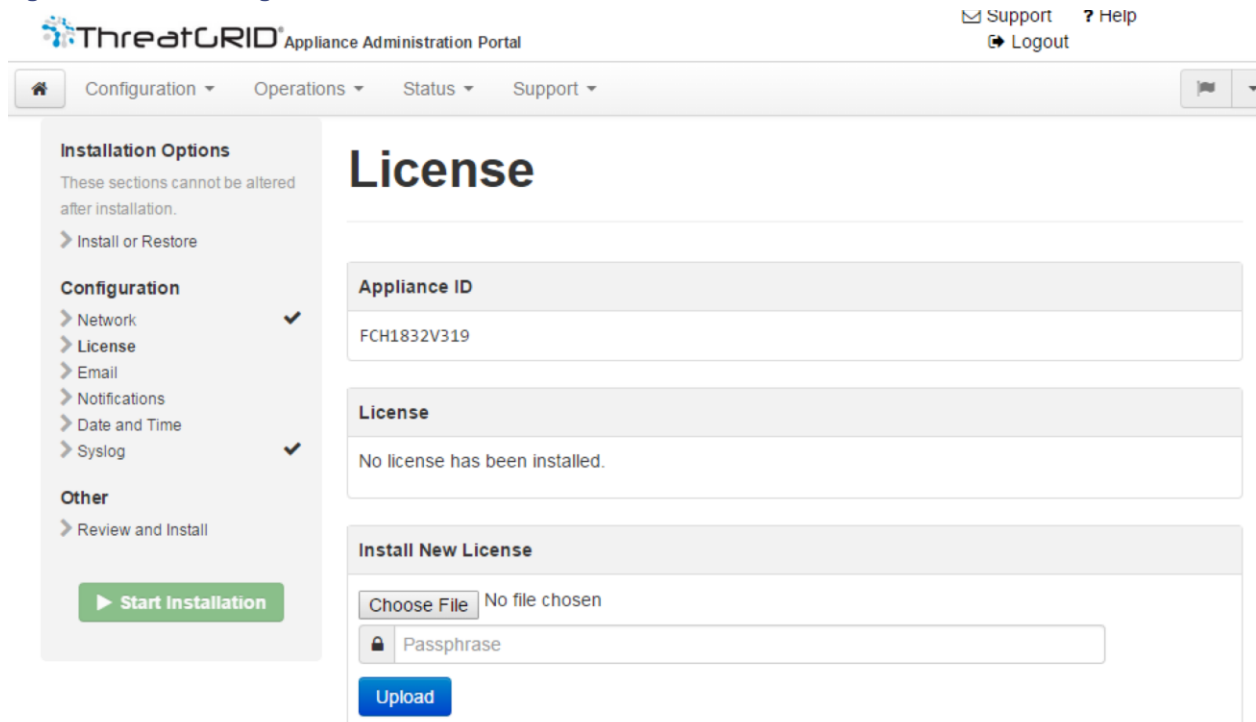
ThreatGRID® Appliance Administration Portal

Support ? Help
Logout

Configuration ▾ Operations ▾ Status ▾ Support ▾

Installation Options
These sections cannot be altered after installation.
Install or Restore

Configuration
Network ✔
License
Email
Notifications
Date and Time
Syslog ✔

Other
Review and Install

Start Installation

License

Appliance ID
FCH1832V319

License
No license has been installed.

Install New License
Choose File No file chosen
Passphrase
Upload